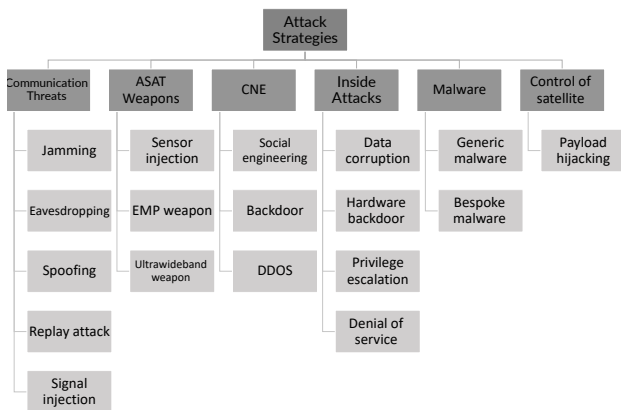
Attack Strategies

Communication Threats

Jamming

Eavesdropping

Spoofing

Replay attack

Signal injection

ASAT Weapons

Sensor injection

EMP weapon

Ultrawideband weapon

CNE

Social engineering

Backdoor

DDOS

Inside Attacks

Data corruption

Hardware backdoor

Privilege escalation

Denial of service

Malware

Generic malware

Bespoke malware

Control of satellite

Payload hijacking